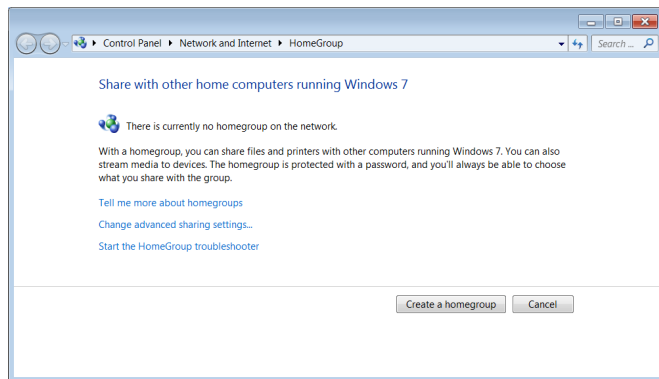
▸ Control Panel ▸ Network and Internet ▸ HomeGroup

Search ...

Share with other home computers running Windows 7

There is currently no homegroup on the network.

With a homegroup, you can share files and printers with other computers running Windows 7. You can also stream media to devices. The homegroup is protected with a password, and you'll always be able to choose what you share with the group.

Tell me more about homegroups

Change advanced sharing settings...

Start the HomeGroup troubleshooter

Create a homegroup

Cancel